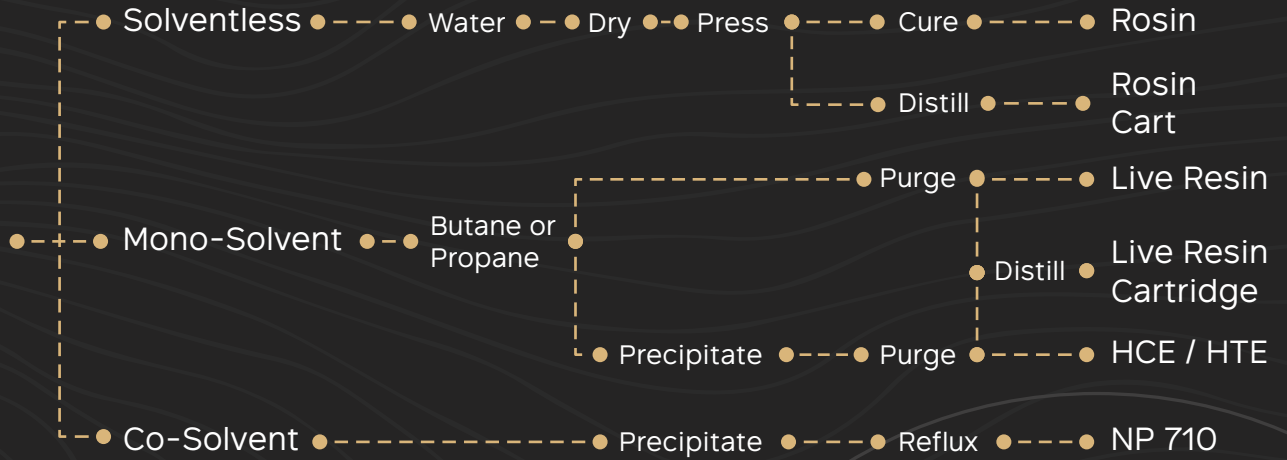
Solventless Water Dry Press Cure Rosin

Distill Rosin Cart

Purge Live Resin

Mono-Solvent Butane or Propane

Distill Live Resin Cartridge

Precipitate Purge HCE / HTE

Co-Solvent Precipitate Reflux NP 710